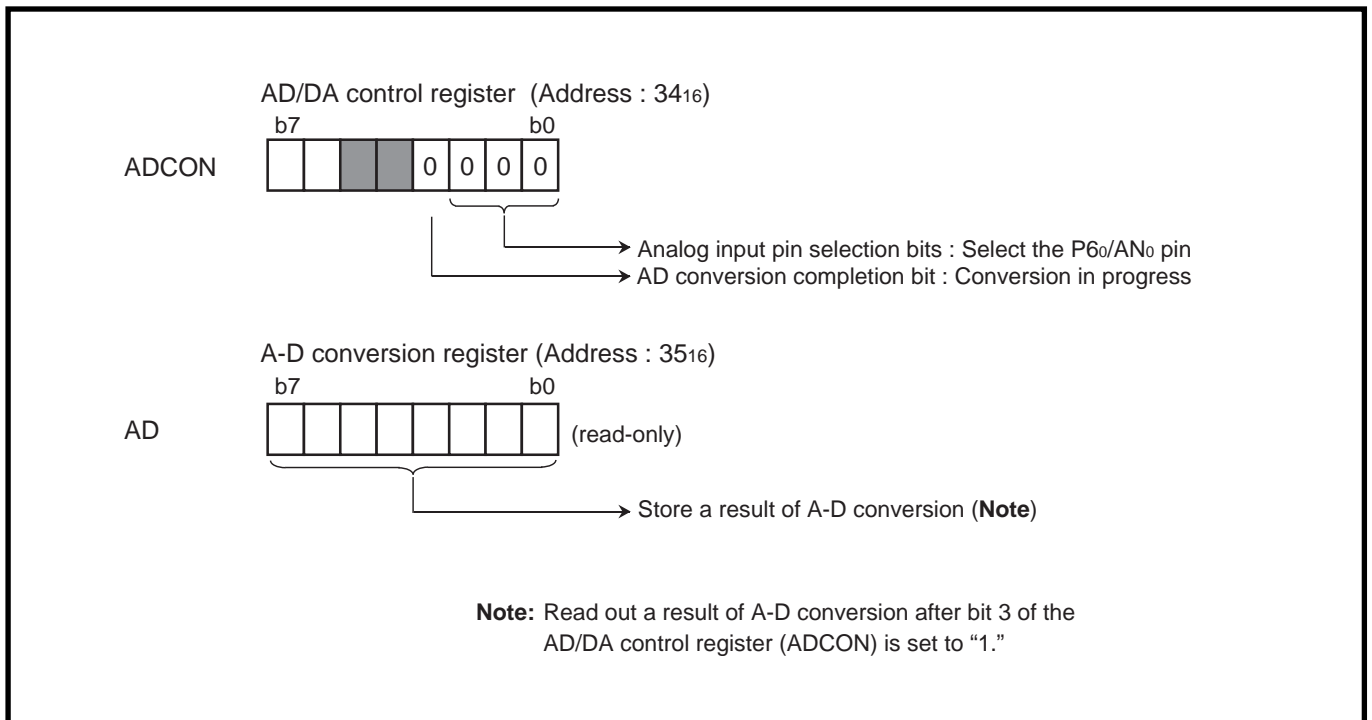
AD/DA control register (Address : $34_{16}$)

b7 b0

ADCON

0 0 0 0

Analog input pin selection bits : Select the $P6_0/AN_0$ pin

AD conversion completion bit : Conversion in progress

A-D conversion register (Address : $35_{16}$)

b7 b0

AD

(read-only)

Store a result of A-D conversion (**Note**)

**Note:** Read out a result of A-D conversion after bit 3 of the AD/DA control register (ADCON) is set to “1.”